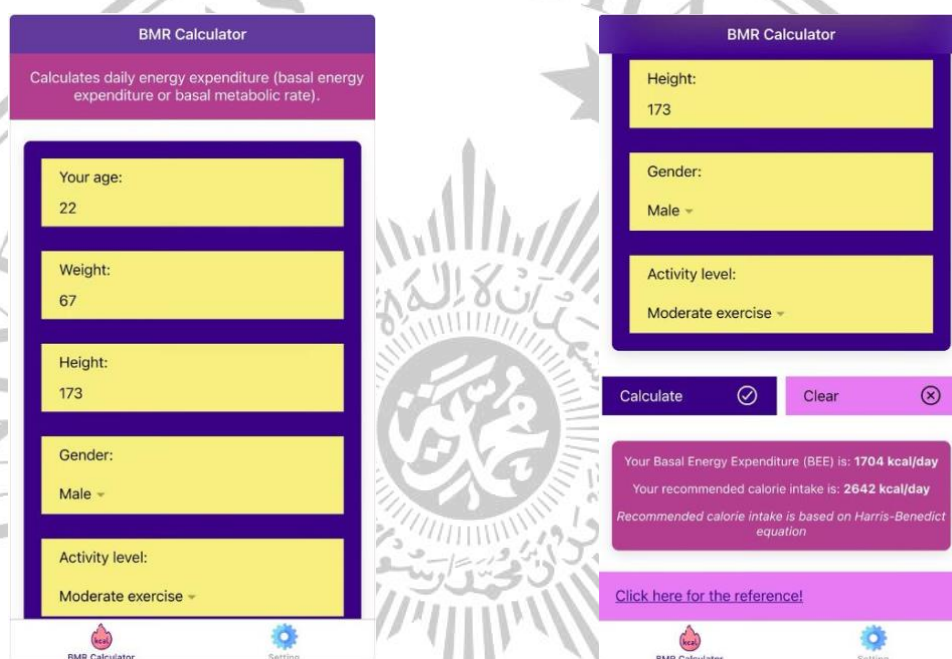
BMR Calculator

Calculates daily energy expenditure (basal energy expenditure or basal metabolic rate).

Your age:
22

Weight:
67

Height:
173

Gender:
Male

Activity level:
Moderate exercise

kcal
BMR Calculator

Setting

BMR Calculator

Height:
173

Gender:
Male

Activity level:
Moderate exercise

Calculate

Clear

Your Basal Energy Expenditure (BEE) is: **1704 kcal/day**

Your recommended calorie intake is: **2642 kcal/day**

*Recommended calorie intake is based on Harris-Benedict equation*

Click here for the reference!

kcal
BMR Calculator

Setting